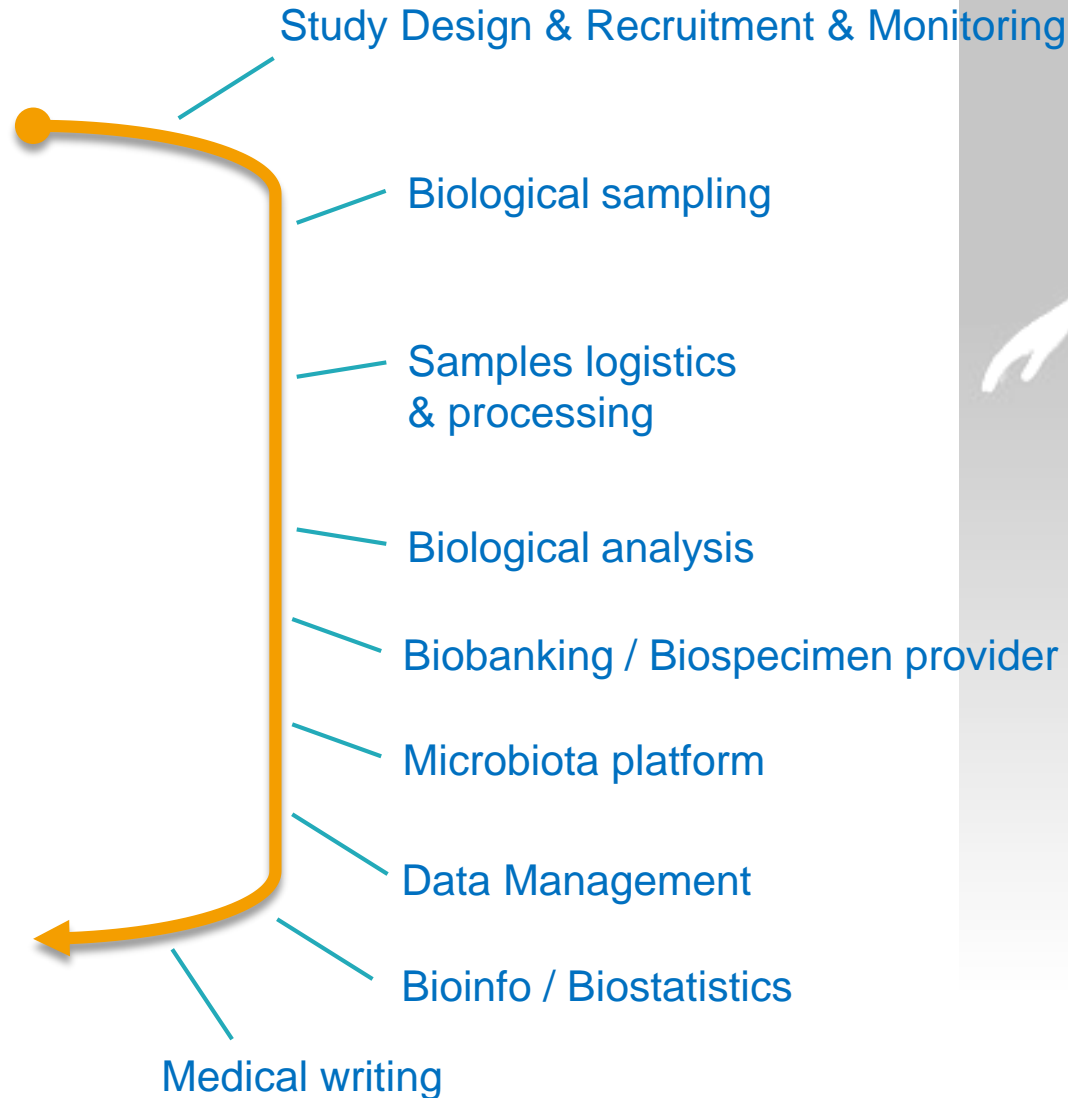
Study Design & Recruitment & Monitoring

Biological sampling

Samples logistics & processing

Biological analysis

Biobanking / Biospecimen provider

Microbiota platform

Data Management

Bioinfo / Biostatistics

Medical writing